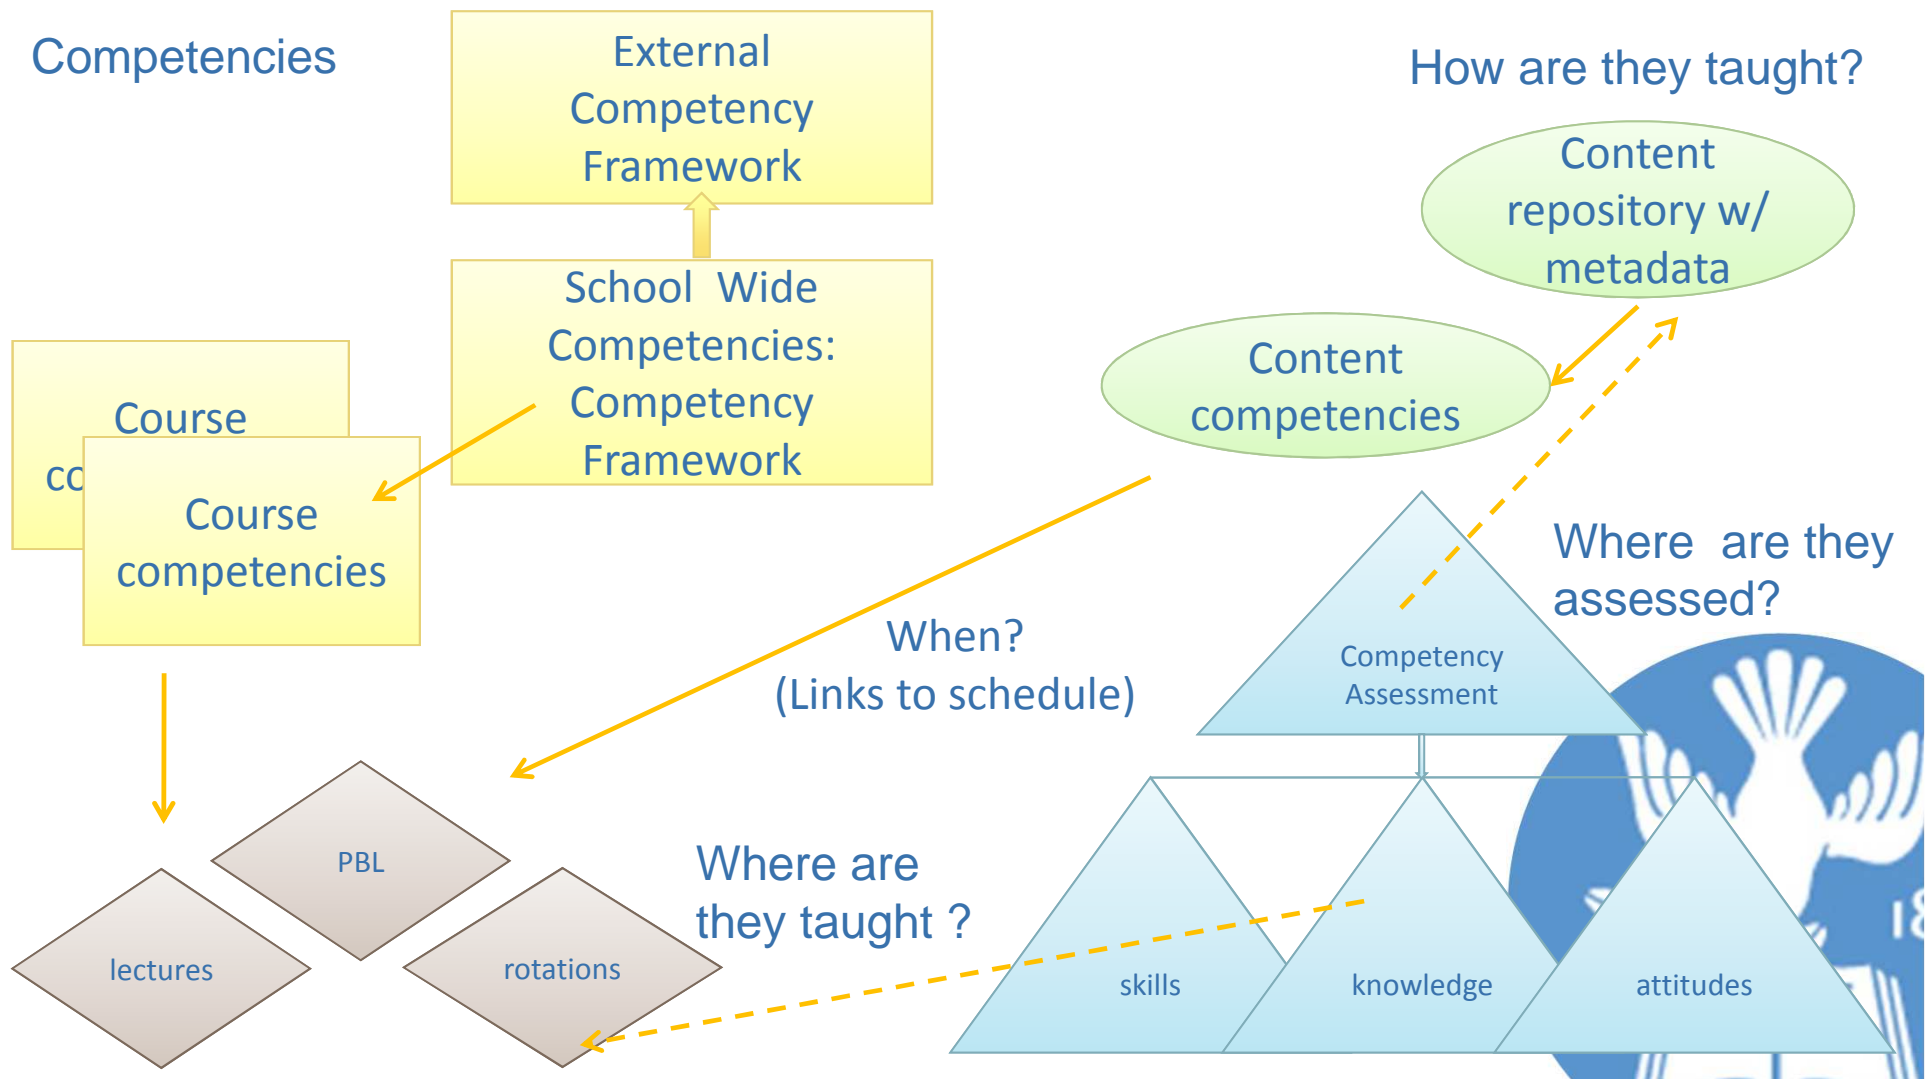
Competencies

External Competency Framework

How are they taught?

Content repository w/ metadata

School Wide Competencies: Competency Framework

Content competencies

Course co

Course competencies

Where are they assessed?

When? (Links to schedule)

Competency Assessment

PBL

lectures

rotations

Where are they taught ?

skills

knowledge

attitudes